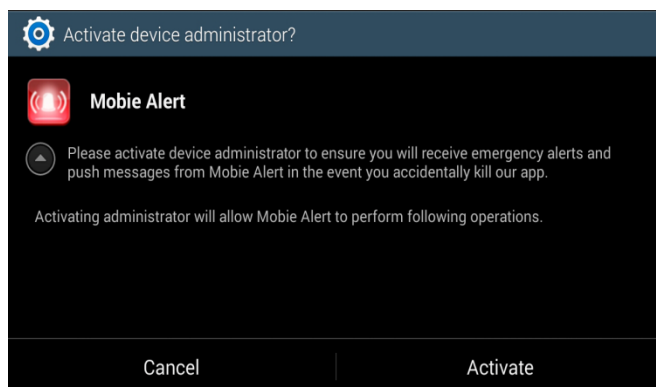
Activate device administrator?

Mobie Alert

Please activate device administrator to ensure you will receive emergency alerts and push messages from Mobie Alert in the event you accidentally kill our app.

Activating administrator will allow Mobie Alert to perform following operations.

Cancel

Activate